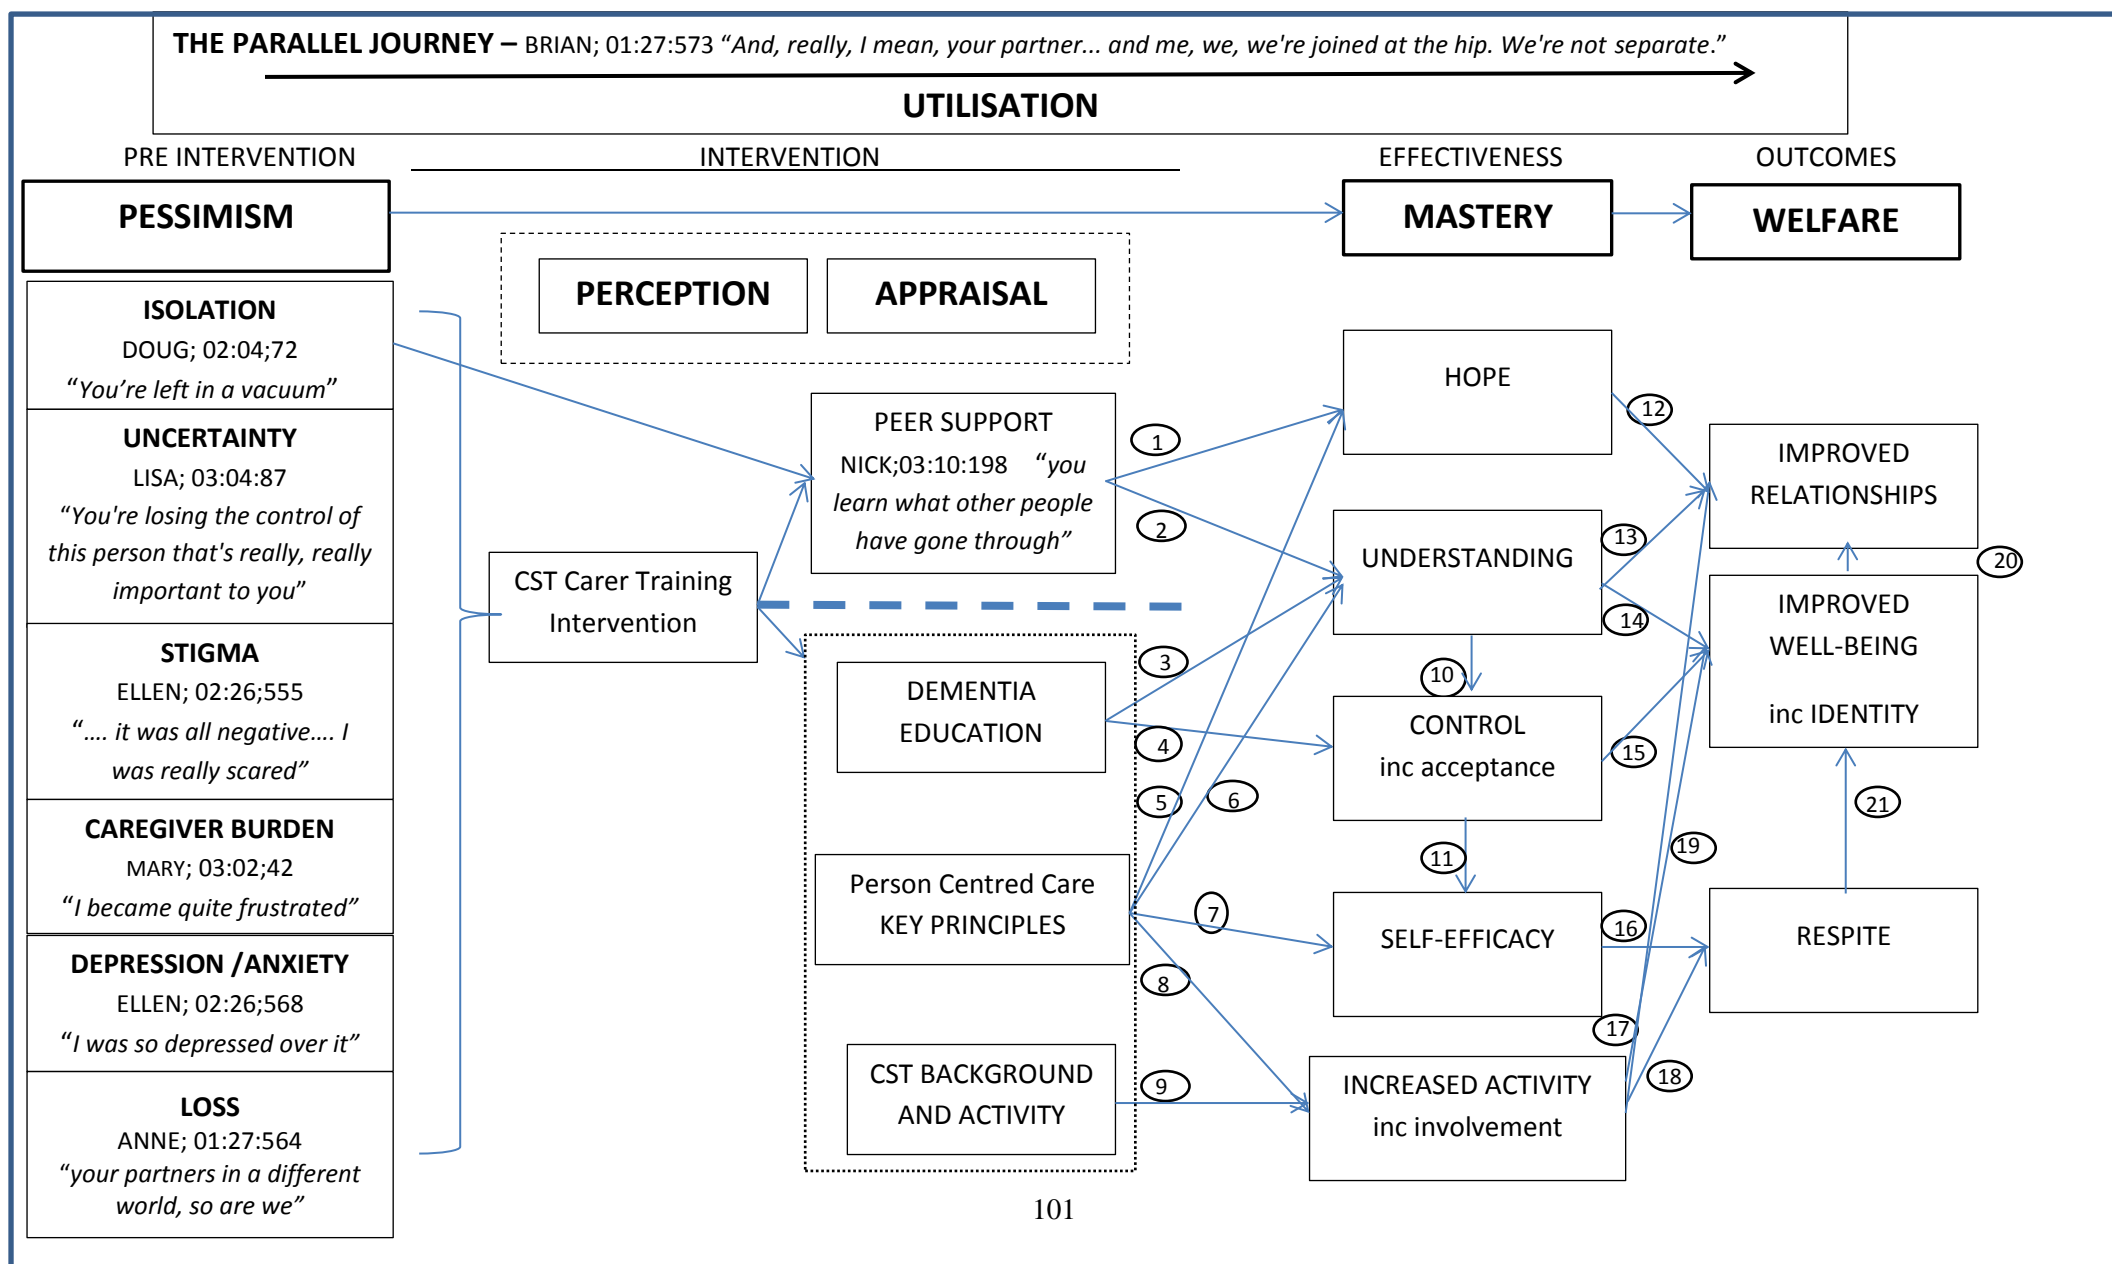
THE PARALLEL JOURNEY – BRIAN; 01:27:573 “And, really, I mean, your partner... and me, we, we're joined at the hip. We're not separate.”

UTILISATION

PRE INTERVENTION

INTERVENTION

EFFECTIVENESS

OUTCOMES

PESSIMISM

MASTERY

WELFARE

PERCEPTION

APPRAISAL

ISOLATION
DOUG; 02:04;72
“You’re left in a vacuum”

UNCERTAINTY
LISA; 03:04:87
“You're losing the control of this person that's really, really important to you”

STIGMA
ELLEN; 02:26;555
“…. it was all negative…. I was really scared”

CAREGIVER BURDEN
MARY; 03:02;42
“I became quite frustrated”

DEPRESSION /ANXIETY
ELLEN; 02:26;568
“I was so depressed over it”

LOSS
ANNE; 01:27:564
“your partners in a different world, so are we”

CST Carer Training Intervention

PEER SUPPORT
NICK;03:10:198 “you learn what other people have gone through”

DEMENTIA EDUCATION

Person Centred Care KEY PRINCIPLES

CST BACKGROUND AND ACTIVITY

HOPE

UNDERSTANDING

CONTROL inc acceptance

SELF-EFFICACY

INCREASED ACTIVITY inc involvement

IMPROVED RELATIONSHIPS

IMPROVED WELL-BEING

inc IDENTITY

RESPITE

1
2
3
4
5
6
7
8
9
10
11
12
13
14
15
16
17
18
19
20
21

101